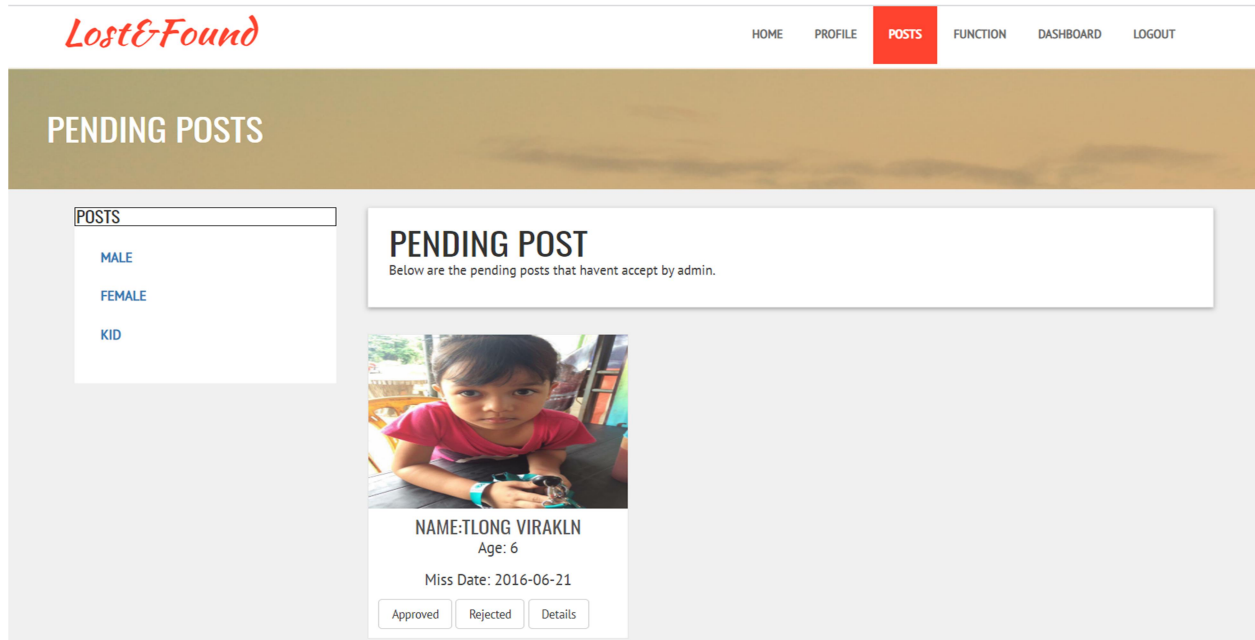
Lost&Found

HOME PROFILE POSTS FUNCTION DASHBOARD LOGOUT

PENDING POSTS

POSTS

MALE

FEMALE

KID

PENDING POST

Below are the pending posts that havent accept by admin.

NAME:TLONG VIRAKLN

Age: 6

Miss Date: 2016-06-21

Approved Rejected Details